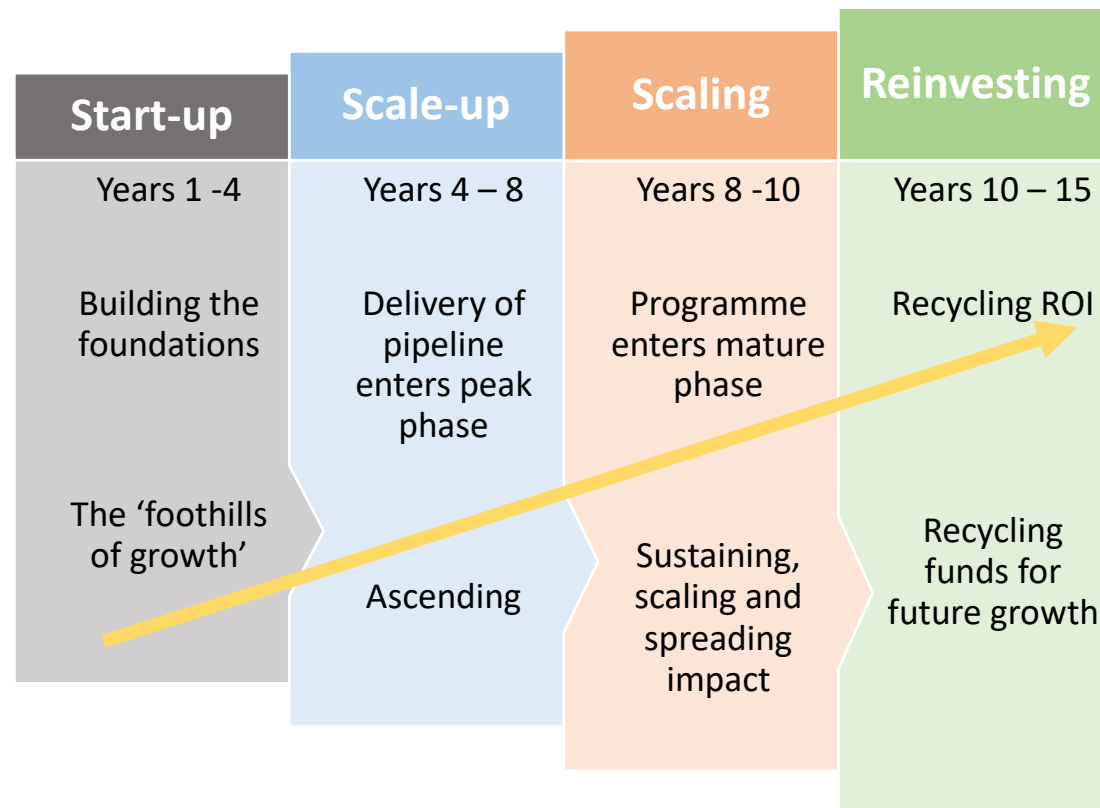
Start-up

Years 1 -4

Building the foundations

The ‘foothills of growth’

Scale-up

Years 4 – 8

Delivery of pipeline enters peak phase

Ascending

Scaling

Years 8 -10

Programme enters mature phase

Sustaining, scaling and spreading impact

Reinvesting

Years 10 – 15

Recycling ROI

Recycling funds for future growth